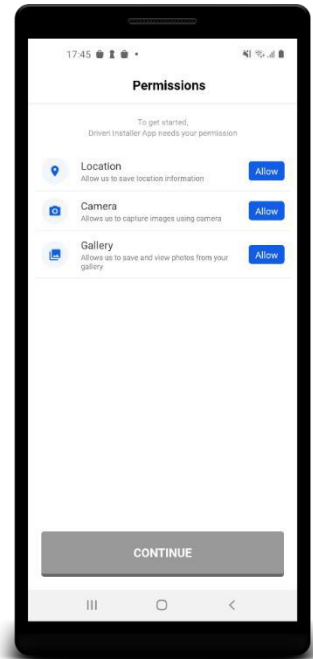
17:45

Permissions

To get started,
Driveri Installer App needs your permission

Location
Allow us to save location information
Allow

Camera
Allows us to capture images using camera
Allow

Gallery
Allows us to save and view photos from your gallery
Allow

CONTINUE